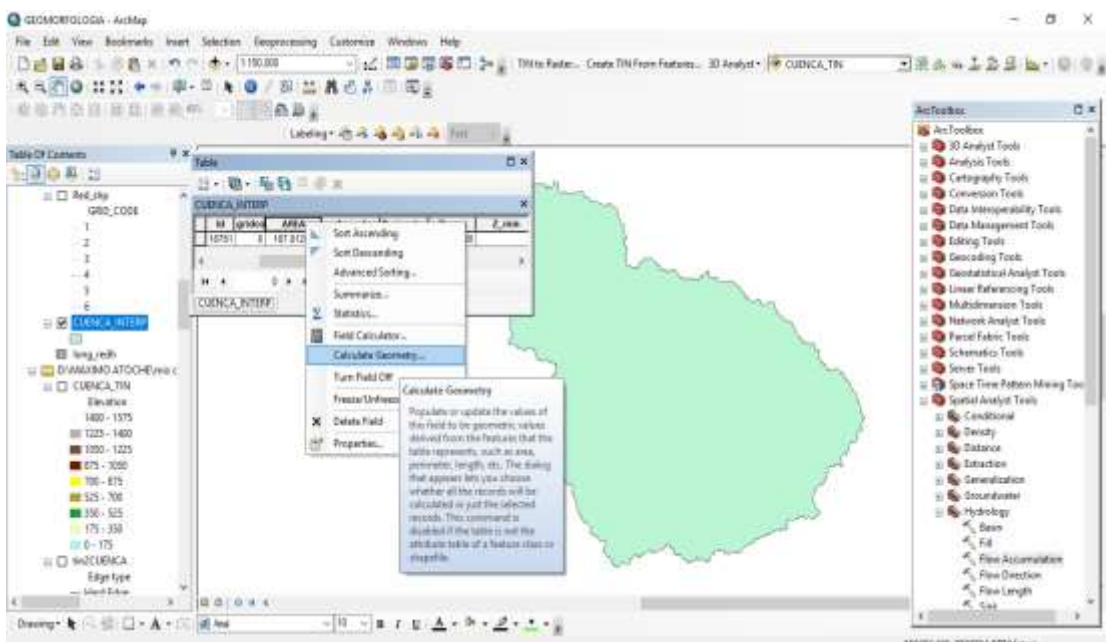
GEOMORFOLOGIA - ArcMap

File Edit View Bookmarks Insert Selection Geoprocessing Customize Windows Help

1:150,000

TIN to Raster... Create TIN From Features... 3D Analyst CUENCA_TIN

Labeling

Table Of Contents

Red_clip
GRID_CODE
1
2
3
4
5
6
CUENCA_INTERP
long_redh
D:\MAXIMO ATOCHE\mio
CUENCA_TIN
Elevation
1400 - 1575
1225 - 1400
1050 - 1225
875 - 1050
700 - 875
525 - 700
350 - 525
175 - 350
0 - 175
tin2CUENCA
Edge type
Hard Edge

Table

CUENCA_INTERP

| Id | gridcod | AREA | | | | Z_mean |
|---|---|---|---|---|---|---|
| 10751 | 0 | 187.012 | | | | |

CUENCA_INTERP

Sort Ascending
Sort Descending
Advanced Sorting...
Summarize...
Statistics...
Field Calculator...
Calculate Geometry...
Turn Field Off
Freeze/Unfreeze
Delete Field
Properties...

Calculate Geometry
Populate or update the values of this field to be geometric values derived from the features that the table represents, such as area, perimeter, length, etc. The dialog that appears lets you choose whether all the records will be calculated or just the selected records. This command is disabled if the table is not the attribute table of a feature class or shapefile.

ArcToolbox
ArcToolbox
3D Analyst Tools
Analysis Tools
Cartography Tools
Conversion Tools
Data Interoperability Tools
Data Management Tools
Editing Tools
Geocoding Tools
Geostatistical Analyst Tools
Linear Referencing Tools
Multidimension Tools
Network Analyst Tools
Parcel Fabric Tools
Schematics Tools
Server Tools
Space Time Pattern Mining Too
Spatial Analyst Tools
Conditional
Density
Distance
Extraction
Generalization
Groundwater
Hydrology
Basin
Fill
Flow Accumulation
Flow Direction
Flow Length
Sink

Drawing
Arial
10